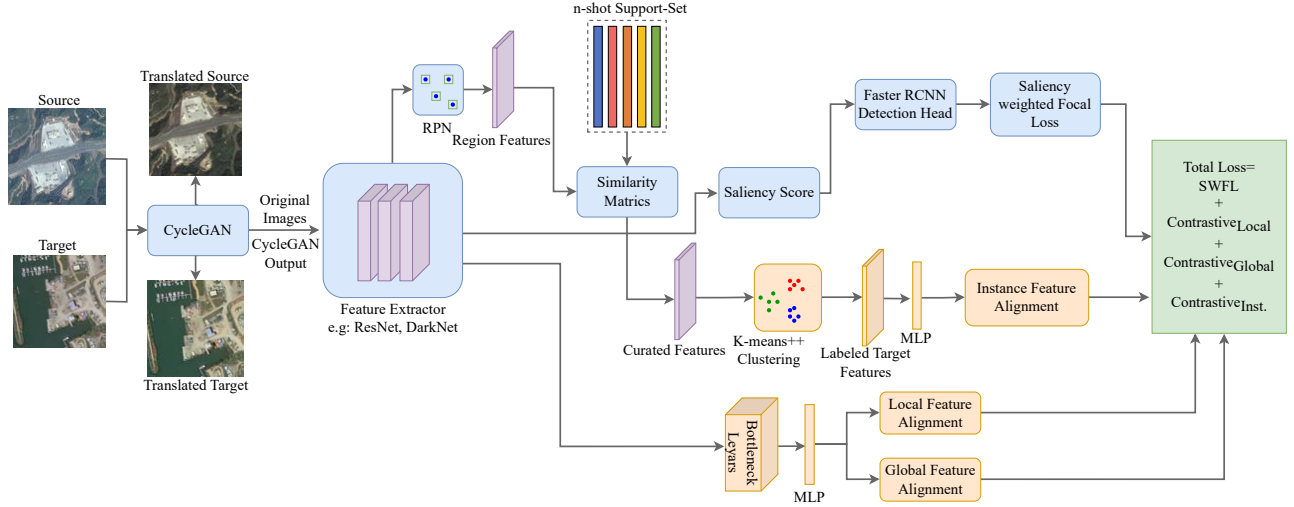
n-shot Support-Set

Translated Source

Source

Target

CycleGAN

Translated Target

Original Images

CycleGAN Output

RPN

Region Features

Feature Extractor
e.g: ResNet, DarkNet

Similarity Matrics

Saliency Score

Faster RCNN Detection Head

Saliency weighted Focal Loss

Total Loss=
SWFL
+
$\text{Contrastive}_{\text{Local}}$
+
$\text{Contrastive}_{\text{Global}}$
+
$\text{Contrastive}_{\text{Inst.}}$

Curated Features

K-means++ Clustering

Labeled Target Features

MLP

Instance Feature Alignment

Bottleneck Leyars

MLP

Local Feature Alignment

Global Feature Alignment